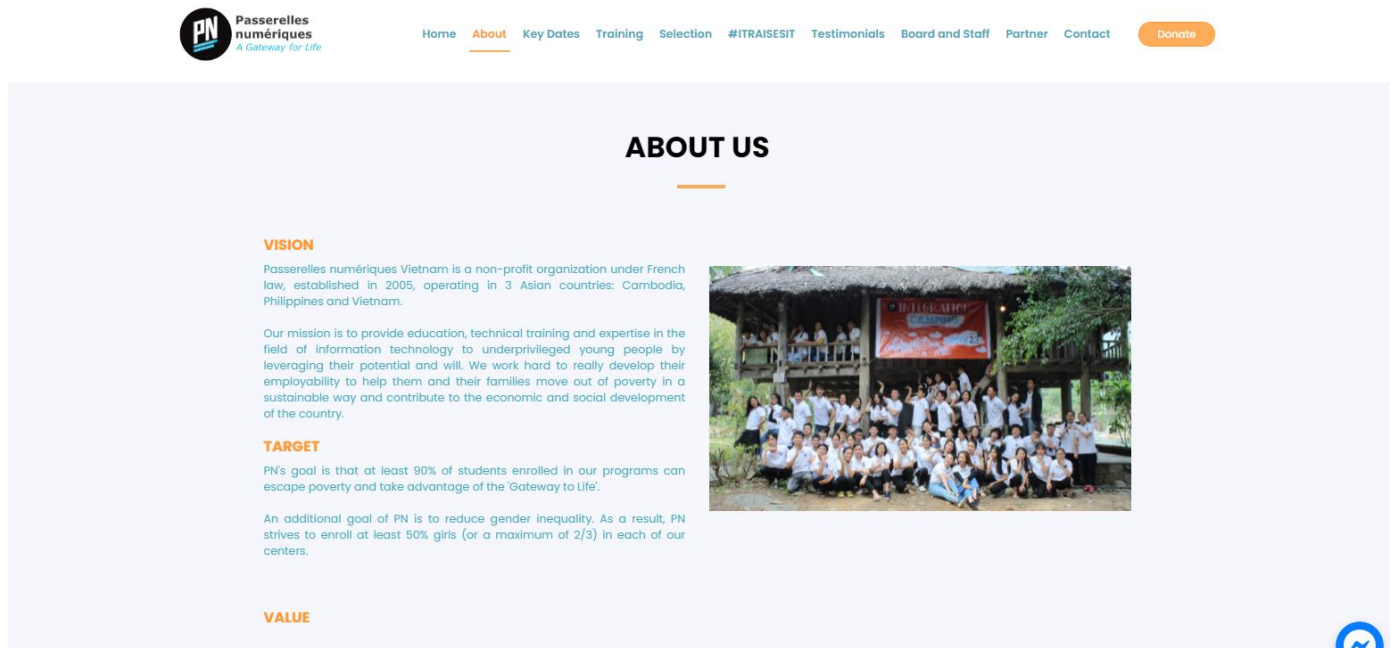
PN Passerelles numériques A Gateway for Life

Home About Key Dates Training Selection #ITRAISESIT Testimonials Board and Staff Partner Contact Donate

ABOUT US

VISION

Passerelles numériques Vietnam is a non-profit organization under French law, established in 2005, operating in 3 Asian countries: Cambodia, Philippines and Vietnam.

Our mission is to provide education, technical training and expertise in the field of information technology to underprivileged young people by leveraging their potential and will. We work hard to really develop their employability to help them and their families move out of poverty in a sustainable way and contribute to the economic and social development of the country.

TARGET

PN's goal is that at least 90% of students enrolled in our programs can escape poverty and take advantage of the 'Gateway to Life'.

An additional goal of PN is to reduce gender inequality. As a result, PN strives to enroll at least 50% girls (or a maximum of 2/3) in each of our centers.

VALUE